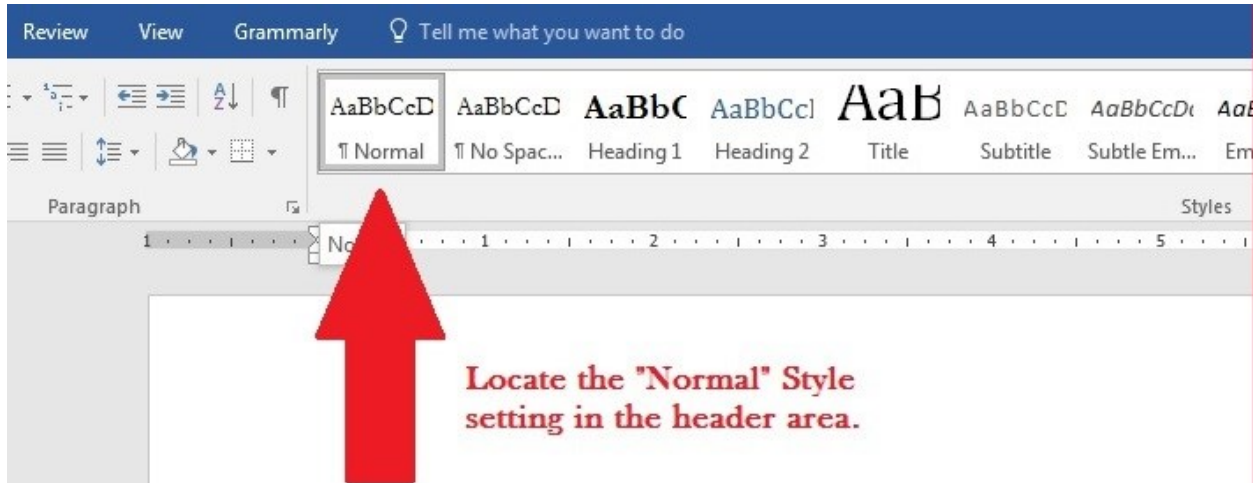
Review View Grammarly Tell me what you want to do

AaBbCcD AaBbCcD AaBbC AaBbCcI AaB AaBbCcD AaBbCcDı AaE

¶ Normal ¶ No Spac... Heading 1 Heading 2 Title Subtitle Subtle Em... Em

Paragraph

Styles

1 · · · · · · · No · · · 1 · · · · · · · 2 · · · · · · · 3 · · · · · · · 4 · · · · · · · 5

Locate the "Normal" Style setting in the header area.